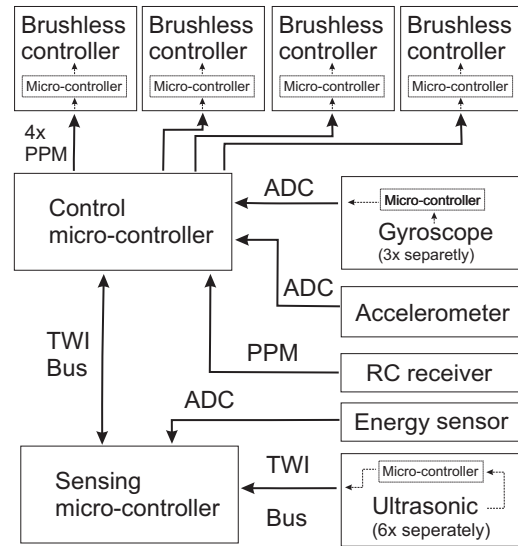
Brushless controller
Micro-controller

Brushless controller
Micro-controller

Brushless controller
Micro-controller

Brushless controller
Micro-controller

4x PPM

Control micro-controller

ADC

Micro-controller
Gyroscope
(3x separetly)

ADC

Accelerometer

TWI Bus

PPM

RC receiver

ADC

Energy sensor

Sensing micro-controller

TWI

Bus

Micro-controller
Ultrasonic
(6x seperately)